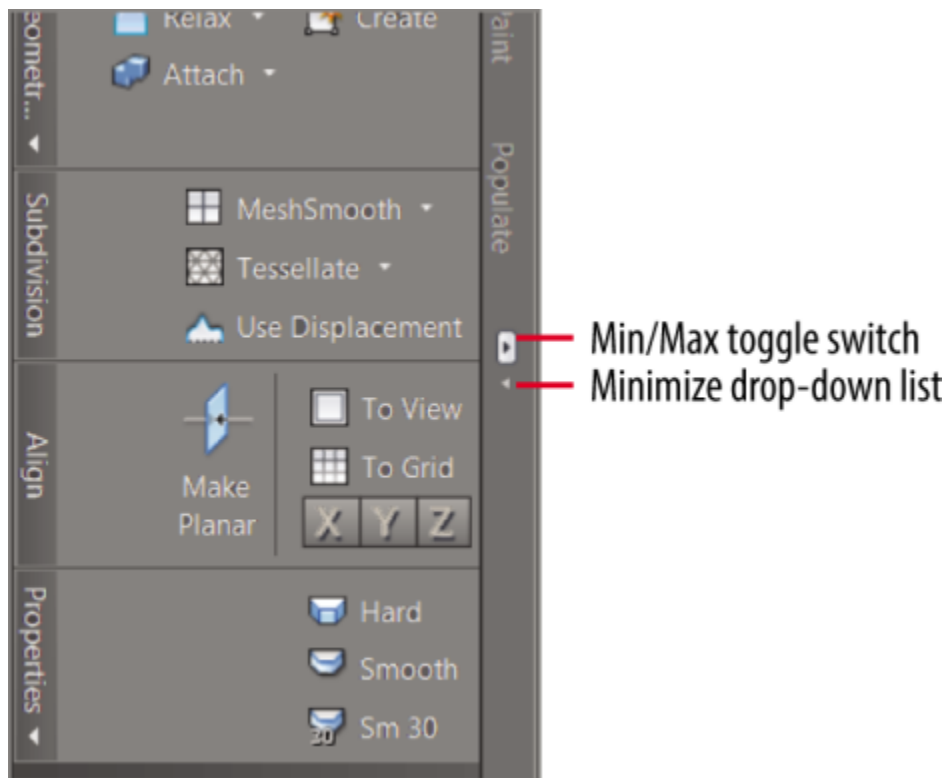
ometr...
Relax
Create
Attach
aint
Populate
Subdivision
MeshSmooth
Tessellate
Use Displacement
Min/Max toggle switch
Minimize drop-down list
Align
Make Planar
To View
To Grid
X
Y
Z
Properties
Hard
Smooth
Sm 30
30